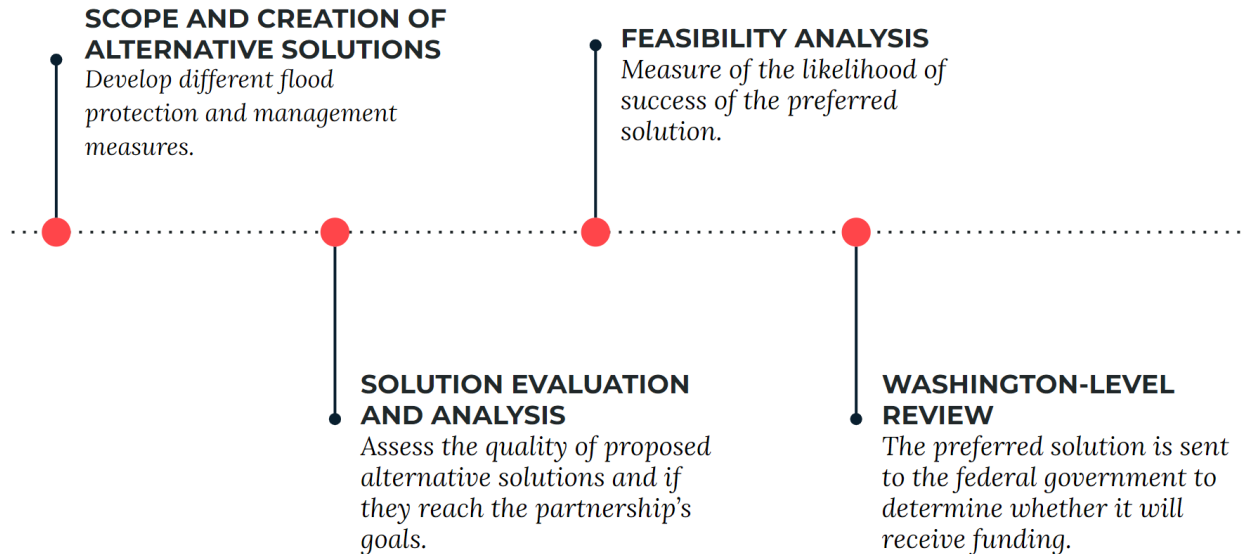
SCOPE AND CREATION OF ALTERNATIVE SOLUTIONS
Develop different flood protection and management measures.

SOLUTION EVALUATION AND ANALYSIS
Assess the quality of proposed alternative solutions and if they reach the partnership's goals.

FEASIBILITY ANALYSIS
Measure of the likelihood of success of the preferred solution.

WASHINGTON-LEVEL REVIEW
The preferred solution is sent to the federal government to determine whether it will receive funding.